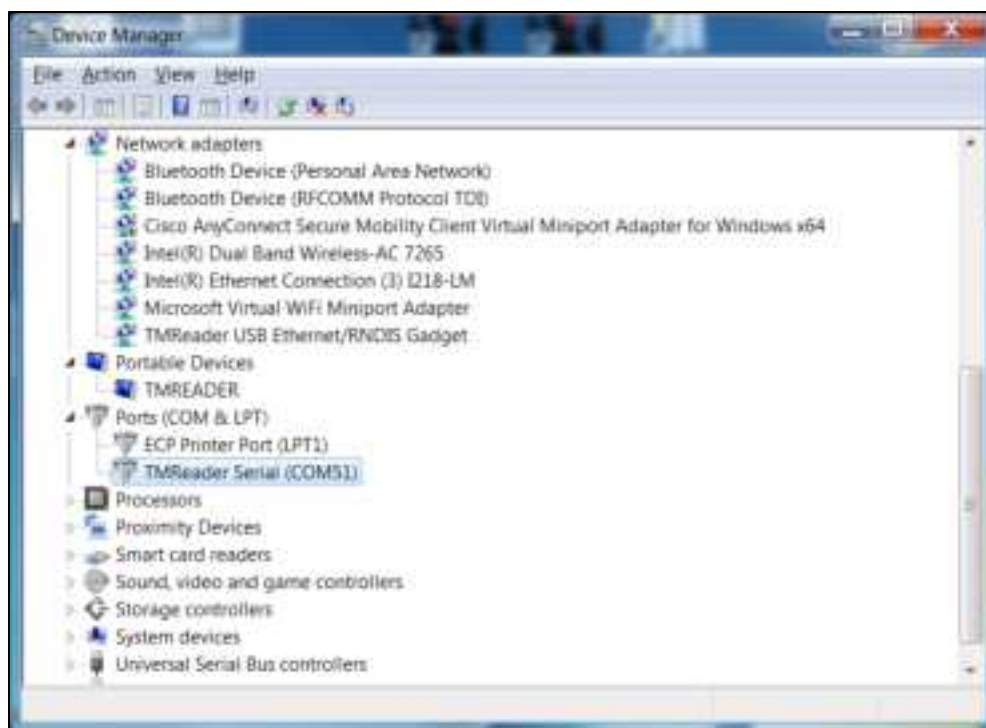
Device Manager

File Action View Help

Network adapters
Bluetooth Device (Personal Area Network)
Bluetooth Device (RFCOMM Protocol TDI)
Cisco AnyConnect Secure Mobility Client Virtual Miniport Adapter for Windows x64
Intel(R) Dual Band Wireless-AC 7265
Intel(R) Ethernet Connection (3) I218-LM
Microsoft Virtual WiFi Miniport Adapter
TMReader USB Ethernet/RNDIS Gadget
Portable Devices
TMREADER
Ports (COM & LPT)
ECP Printer Port (LPT1)
TMReader Serial (COM51)
Processors
Proximity Devices
Smart card readers
Sound, video and game controllers
Storage controllers
System devices
Universal Serial Bus controllers